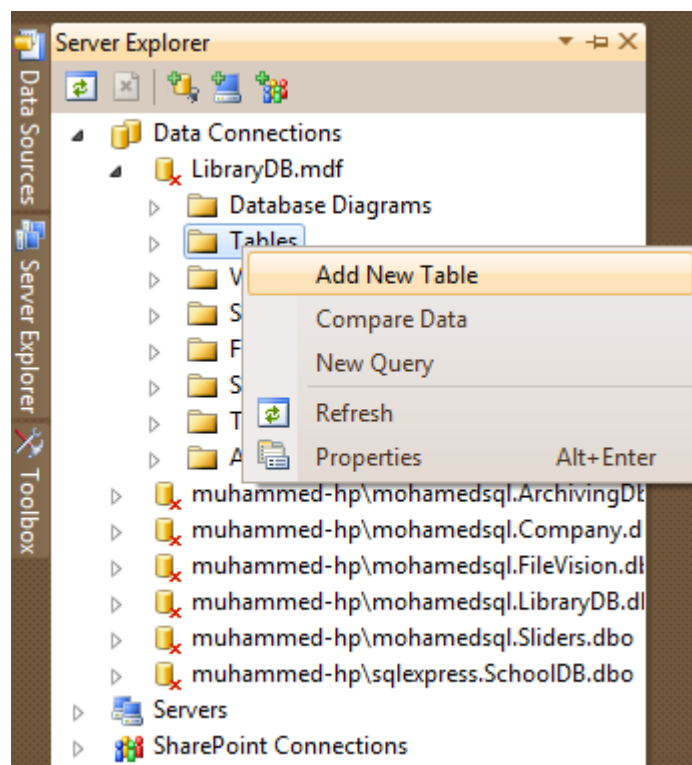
Data Sources
Server Explorer
Toolbox

Server Explorer

Data Connections
LibraryDB.mdf
Database Diagrams
Tables
V
S
F
S
T
A

Add New Table
Compare Data
New Query
Refresh
Properties Alt+Enter

muhammed-hp\mohamedsql.ArchivingDb
muhammed-hp\mohamedsql.Company.d
muhammed-hp\mohamedsql.FileVision.db
muhammed-hp\mohamedsql.LibraryDB.dl
muhammed-hp\mohamedsql.Sliders.dbo
muhammed-hp\sqlexpress.SchoolDB.dbo
Servers
SharePoint Connections